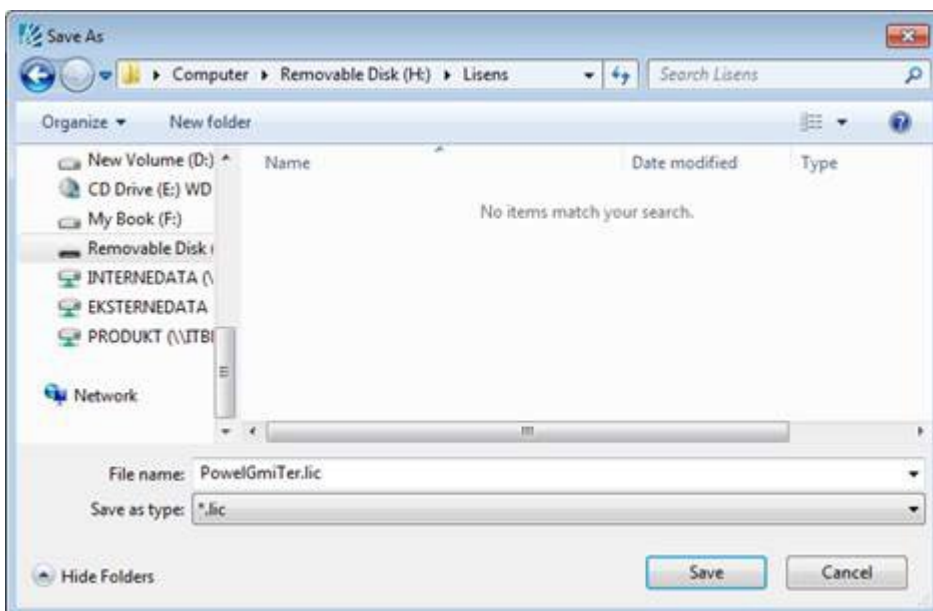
Save As

▸ Computer ▸ Removable Disk (H:) ▸ Lisens

Search Lisens

Organize ▾

New folder

New Volume (D:)

CD Drive (E:) WD

My Book (F:)

Removable Disk (

INTERNEDATA (\

EKSTERNEDATA

PRODUKT (\\ITB

Network

Name

Date modified

Type

No items match your search.

File name: PowelGmiTer.lic

Save as type: *.lic

Hide Folders

Save

Cancel